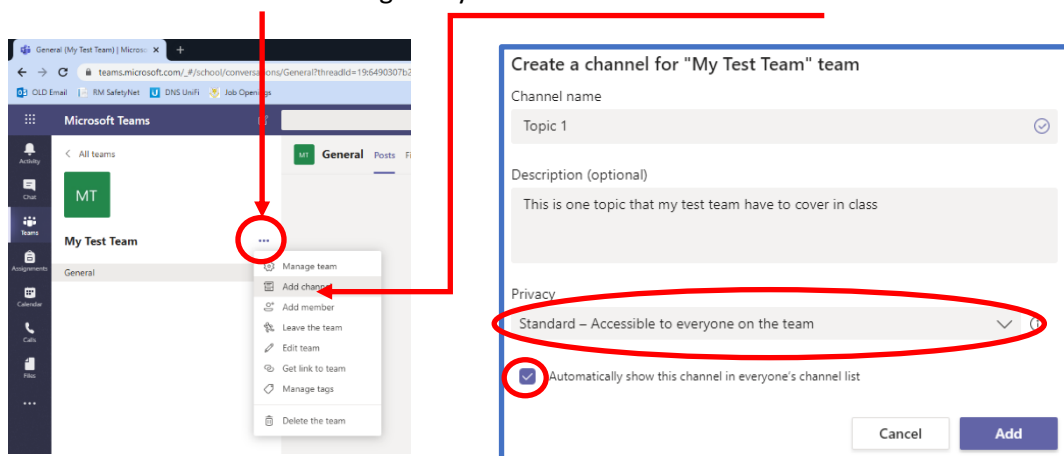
General (My Test Team) | Micros ×
teams.microsoft.com/_#/school/conversations/General?threadId=19:6490307b2
OLD Email RM SafetyNet DNS UniFi Job Openings
Microsoft Teams
Activity
Chat
Teams
Assignments
Calendar
Calls
Files
...
< All teams
MT
My Test Team
General
MT General Posts F
Manage team
Add channel
Add member
Leave the team
Edit team
Get link to team
Manage tags
Delete the team

Create a channel for "My Test Team" team
Channel name
Topic 1
Description (optional)
This is one topic that my test team have to cover in class
Privacy
Standard – Accessible to everyone on the team
Automatically show this channel in everyone's channel list
Cancel
Add